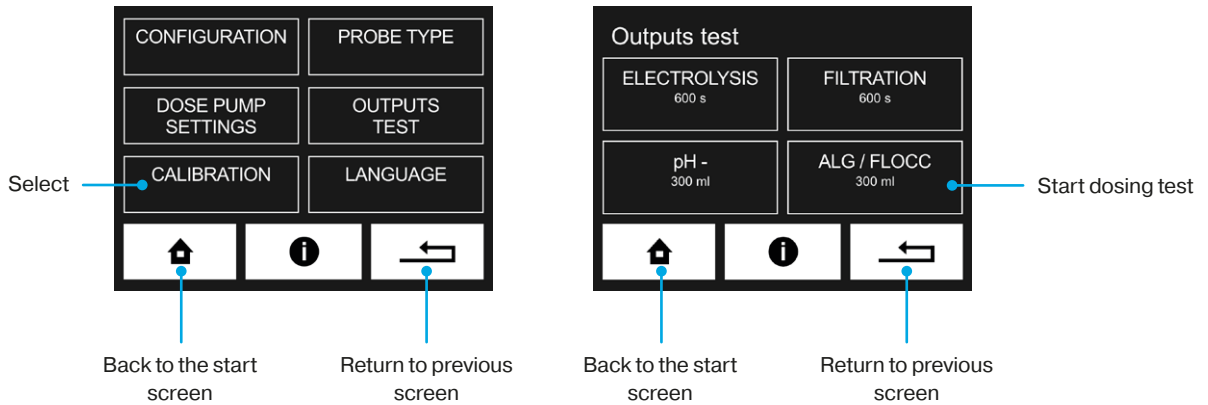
CONFIGURATION
PROBE TYPE
DOSE PUMP SETTINGS
OUTPUTS TEST
Select
CALIBRATION
LANGUAGE
Back to the start screen
Return to previous screen

Outputs test
ELECTROLYSIS
600 s
FILTRATION
600 s
pH -
300 ml
ALG / FLOCC
300 ml
Start dosing test
Back to the start screen
Return to previous screen